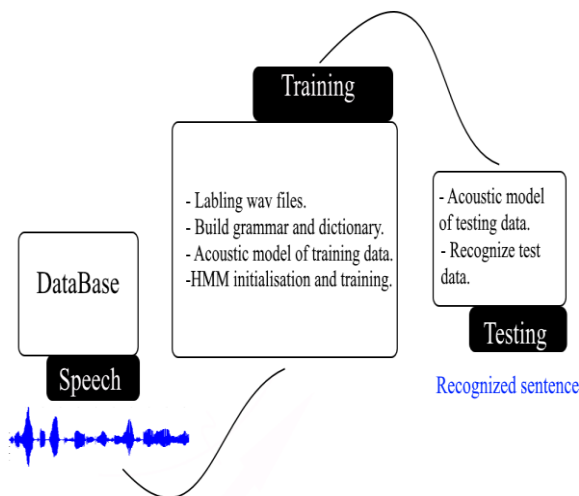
Training

- Labling wav files.
- Build grammar and dictionary.
- Acoustic model of training data.
-HMM initialisation and training.

DataBase

Speech

- Acoustic model of testing data.
- Recognize test data.

Testing

Recognized sentence